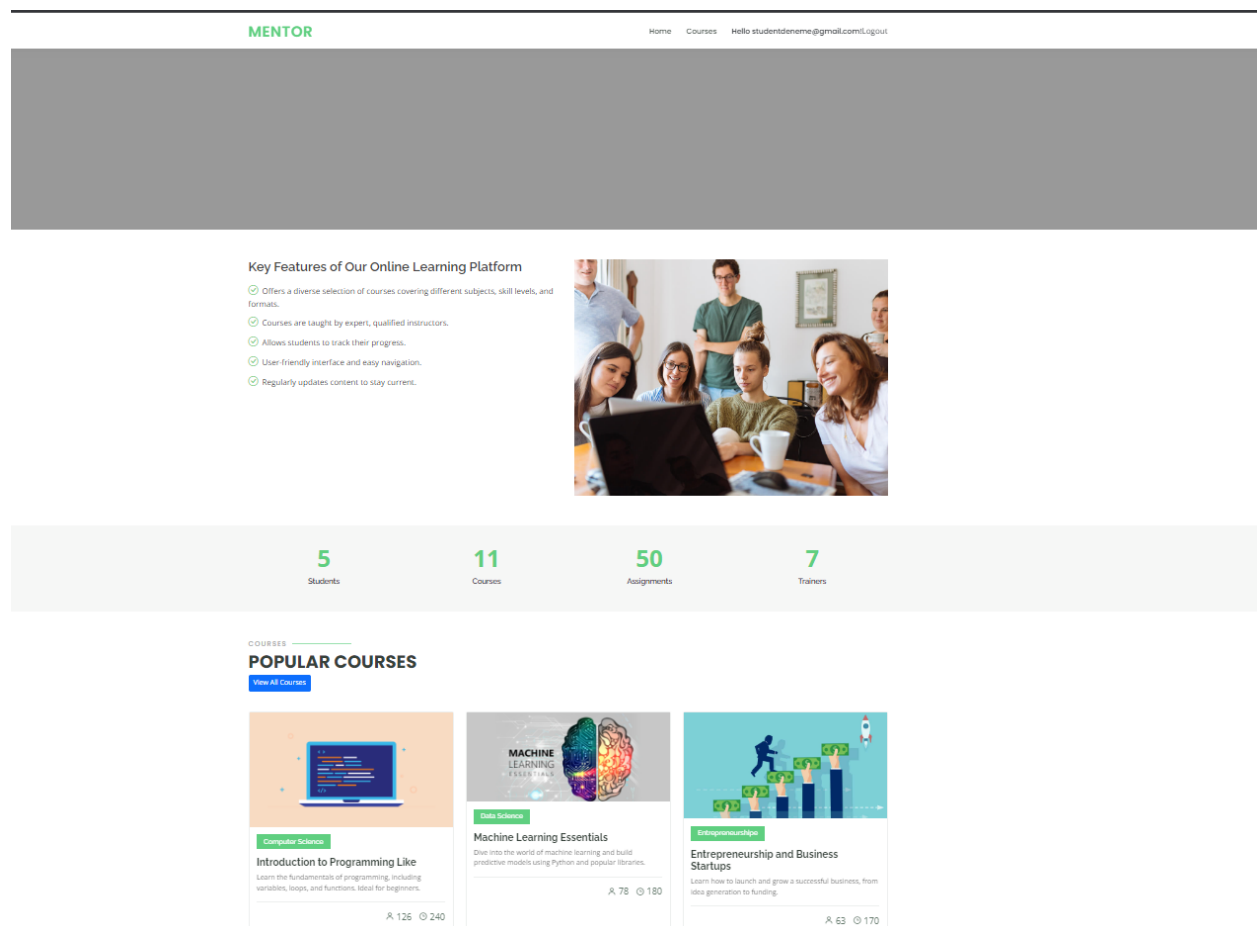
MENTOR

Home Courses Hello studentdeneme@gmail.com|Logout

Key Features of Our Online Learning Platform

Offers a diverse selection of courses covering different subjects, skill levels, and formats.

Courses are taught by expert, qualified instructors.

Allows students to track their progress.

User-friendly interface and easy navigation.

Regularly updates content to stay current.

5
Students

11
Courses

50
Assignments

7
Trainers

COURSES

POPULAR COURSES

View All Courses

Computer Science

Introduction to Programming Like

Learn the fundamentals of programming, including variables, loops, and functions. Ideal for beginners.

126 240

MACHINE LEARNING ESSENTIALS

Data Science

Machine Learning Essentials

Dive into the world of machine learning and build predictive models using Python and popular libraries.

78 180

Entrepreneurships

Entrepreneurship and Business Startups

Learn how to launch and grow a successful business, from idea generation to funding.

63 170